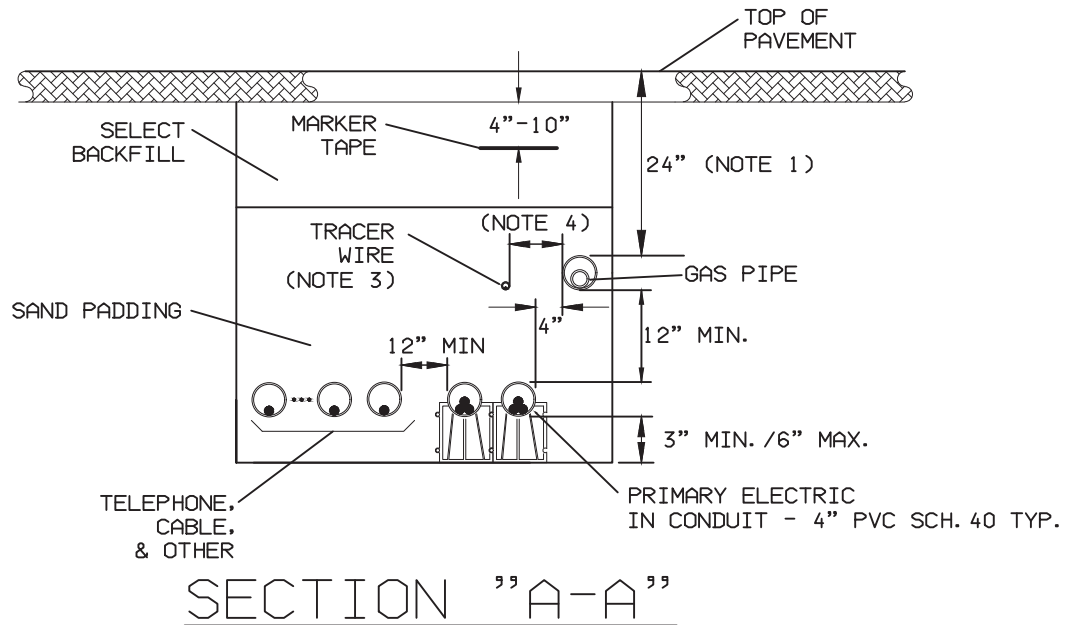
TOP OF PAVEMENT

SELECT BACKFILL

MARKER TAPE

4"-10"

24" (NOTE 1)

TRACER WIRE (NOTE 3)

(NOTE 4)

GAS PIPE

SAND PADDING

4"

12" MIN.

12" MIN

3" MIN. /6" MAX.

TELEPHONE, CABLE, & OTHER

PRIMARY ELECTRIC IN CONDUIT - 4" PVC SCH. 40 TYP.

SECTION "A-A"